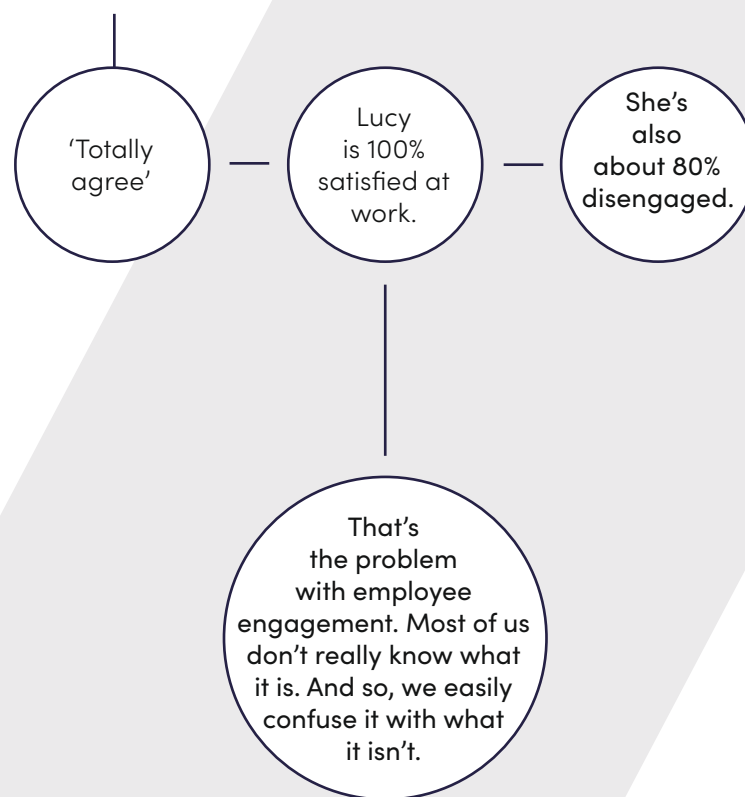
'Totally agree'

Lucy is 100% satisfied at work.

She's also about 80% disengaged.

That's the problem with employee engagement. Most of us don't really know what it is. And so, we easily confuse it with what it isn't.